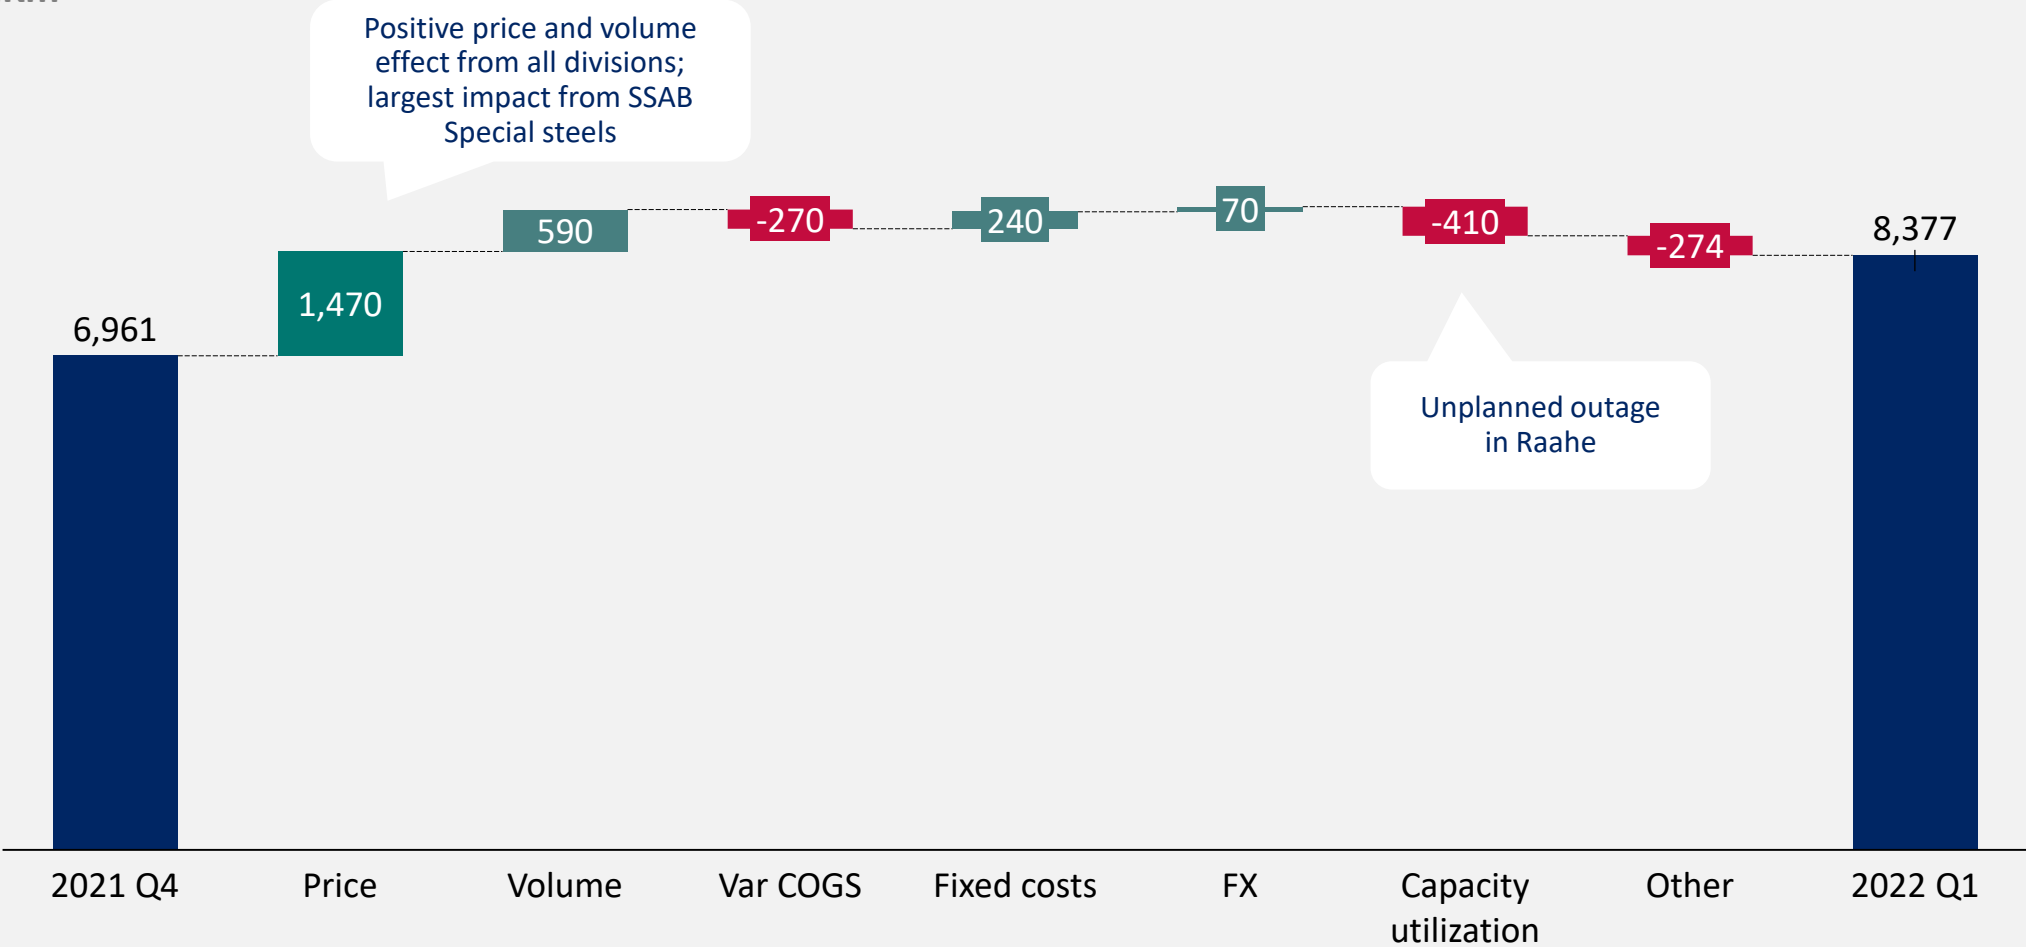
Positive price and volume effect from all divisions; largest impact from SSAB Special steels

6,961

1,470

590

-270

240

70

-410

-274

8,377

Unplanned outage in Raahe

2021 Q4

Price

Volume

Var COGS

Fixed costs

FX

Capacity utilization

Other

2022 Q1